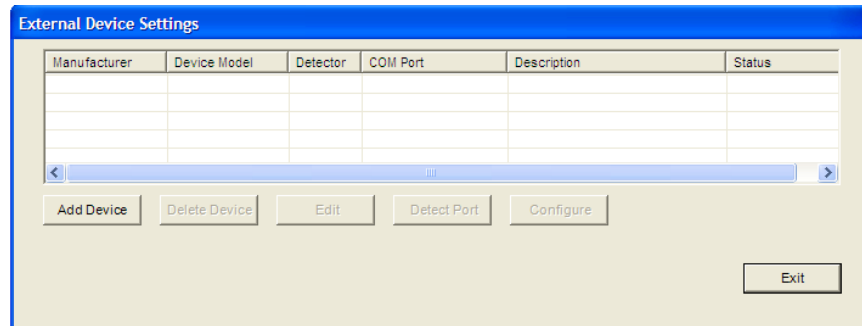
External Device Settings

| Manufacturer | Device Model | Detector | COM Port | Description | Status |
|---|---|---|---|---|---|
| | | | | | |

Add Device
Delete Device
Edit
Detect Port
Configure

Exit